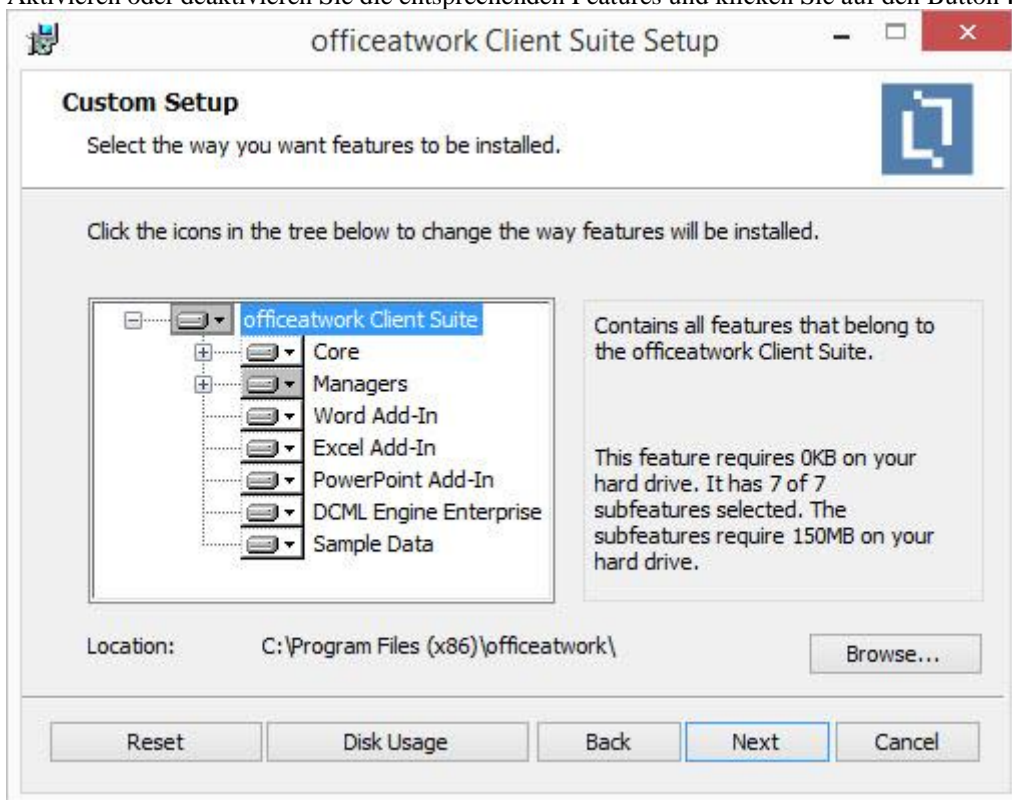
Aktivieren oder deaktivieren Sie die entsprechenden Features und klicken Sie auf den Button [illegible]

officeatwork Client Suite Setup

Custom Setup

Select the way you want features to be installed.

Click the icons in the tree below to change the way features will be installed.

officeatwork Client Suite
Core
Managers
Word Add-In
Excel Add-In
PowerPoint Add-In
DCML Engine Enterprise
Sample Data

Contains all features that belong to the officeatwork Client Suite.

This feature requires 0KB on your hard drive. It has 7 of 7 subfeatures selected. The subfeatures require 150MB on your hard drive.

Location: C:\Program Files (x86)\officeatwork\

Browse...

Reset Disk Usage Back Next Cancel